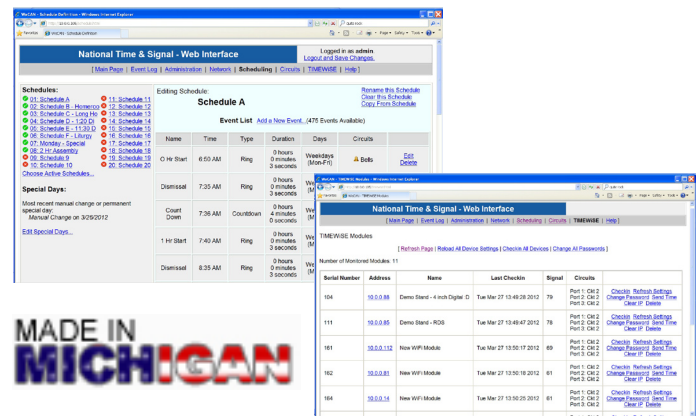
WeCAN - Schedule Definition - Windows Internet Explorer

Favorites | WeCAN - Schedule Definition

National Time & Signal - Web Interface

Logged in as admin
Logout and Save Changes

| Main Page | Event Log | Administration | Network | Scheduling | Circuits | TIMEWISE | Help |

Schedules:
01: Schedule A
02: Schedule B - Homeroo
03: Schedule C - Long Ho
04: Schedule D - 1:20 Di
05: Schedule E - 11:30 D
06: Schedule F - Liturgy
07: Monday - Special
08: 2 Hr Assembly
09: Schedule 9
10: Schedule 10
11: Schedule 11
12: Schedule 12
13: Schedule 13
14: Schedule 14
15: Schedule 15
16: Schedule 16
17: Schedule 17
18: Schedule 18
19: Schedule 19
20: Schedule 20
Choose Active Schedules...

Special Days:
Most recent manual change or permanent special day:
Manual Change on 3/29/2012

Edit Special Days...

Editing Schedule:
Schedule A

Rename this Schedule
Clear this Schedule
Copy From Schedule

Event List Add a New Event... (475 Events Available)

| Name | Time | Type | Duration | Days | Circuits | |
|---|---|---|---|---|---|---|
| 0 Hr Start | 6:50 AM | Ring | 0 hours 0 minutes 3 seconds | Weekdays (Mon-Fri) | Bells | Edit Delete |
| Dismissal | 7:35 AM | Ring | 0 hours 0 minutes 3 seconds | We | | |
| Count Down | 7:36 AM | Countdown | 0 hours 4 minutes 0 seconds | We | | |
| 1 Hr Start | 7:40 AM | Ring | 0 hours 0 minutes 3 seconds | We | | |
| Dismissal | 8:35 AM | Ring | 0 hours 0 minutes | We | | |

WeCAN - TIMEWISE Modules - Windows Internet Explorer

Favorites | WeCAN - TIMEWISE Modules

National Time & Signal - Web Interface

| Main Page | Event Log | Administration | Network | Scheduling | Circuits | TIMEWISE | Help |

TIMEWISE Modules

[ Refresh Page | Reload All Device Settings | Checkin All Devices | Change All Passwords ]

Number of Monitored Modules: 11

| Serial Number | Address | Name | Last Checkin | Signal | Circuits | |
|---|---|---|---|---|---|---|
| 104 | 10.0.0.88 | Demo Stand - 4 inch Digital D | Tue Mar 27 13:49:28 2012 | 79 | Port 1: Ckt 2 Port 2: Ckt 2 Port 3: Ckt 2 | Checkin Refresh Settings Change Password Send Time Clear IP Delete |
| 111 | 10.0.0.85 | Demo Stand - RDS | Tue Mar 27 13:49:47 2012 | 74 | Port 1: Ckt 2 Port 2: Ckt 2 Port 3: Ckt 2 | Checkin Refresh Settings Change Password Send Time Clear IP Delete |
| 161 | 10.0.0.112 | New WiFi Module | Tue Mar 27 13:50:17 2012 | 69 | Port 1: Ckt 2 Port 2: Ckt 2 Port 3: Ckt 2 | Checkin Refresh Settings Change Password Send Time Clear IP Delete |
| 162 | 10.0.0.81 | New WiFi Module | Tue Mar 27 13:50:16 2012 | 61 | Port 1: Ckt 2 Port 2: Ckt 2 Port 3: Ckt 2 | Checkin Refresh Settings Change Password Send Time Clear IP Delete |
| 164 | 10.0.0.14 | New WiFi Module | Tue Mar 27 13:50:20 2012 | 61 | Port 1: Ckt 2 Port 2: Ckt 2 Port 3: Ckt 2 | Checkin Refresh Settings Change Password Send Time Clear IP Delete |

MADE IN MICHIGAN